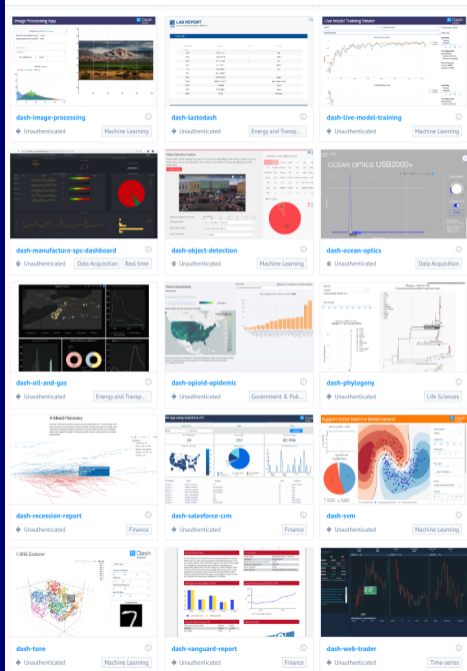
Image Processing App

LAB REPORT

Live Model Training Viewer

dash-image-processing
Unauthenticated
Machine Learning

dash-lastodash
Unauthenticated
Energy and Transp...

dash-live-model-training
Unauthenticated
Machine Learning

dash-manufacture-spc-dashboard
Unauthenticated
Data Acquisition
Real time

Object Detection Explorer

dash-object-detection
Unauthenticated
Machine Learning

OCEAN OPTICS USB2000+

dash-ocean-optics
Unauthenticated
Data Acquisition

dash-oil-and-gas
Unauthenticated
Energy and Transp...

dash-opioid-epidemic
Unauthenticated
Government & Pub...

dash-phylogeny
Unauthenticated
Life Sciences

A Mixed Recovery

dash-recession-report
Unauthenticated
Finance

dash-salesforce-crm
Unauthenticated
Finance

Support Vector Machine (SVM) Explorer

dash-svm
Unauthenticated
Machine Learning

t-SNE Explorer

dash-tsne
Unauthenticated
Machine Learning

dash-vanguard-report
Unauthenticated
Finance

dash-web-trader
Unauthenticated
Time series